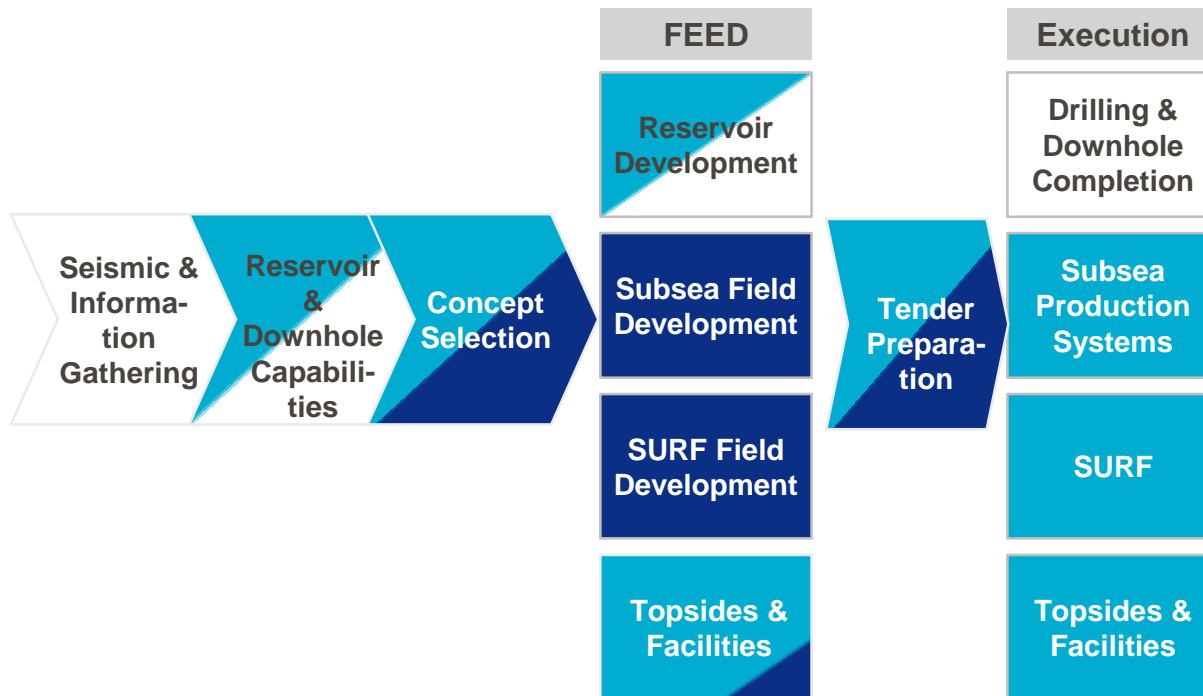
FEED

Execution

Seismic & Information Gathering

Reservoir & Downhole Capabilities

Concept Selection

Reservoir Development

Subsea Field Development

SURF Field Development

Topsides & Facilities

Tender Preparation

Drilling & Downhole Completion

Subsea Production Systems

SURF

Topsides & Facilities